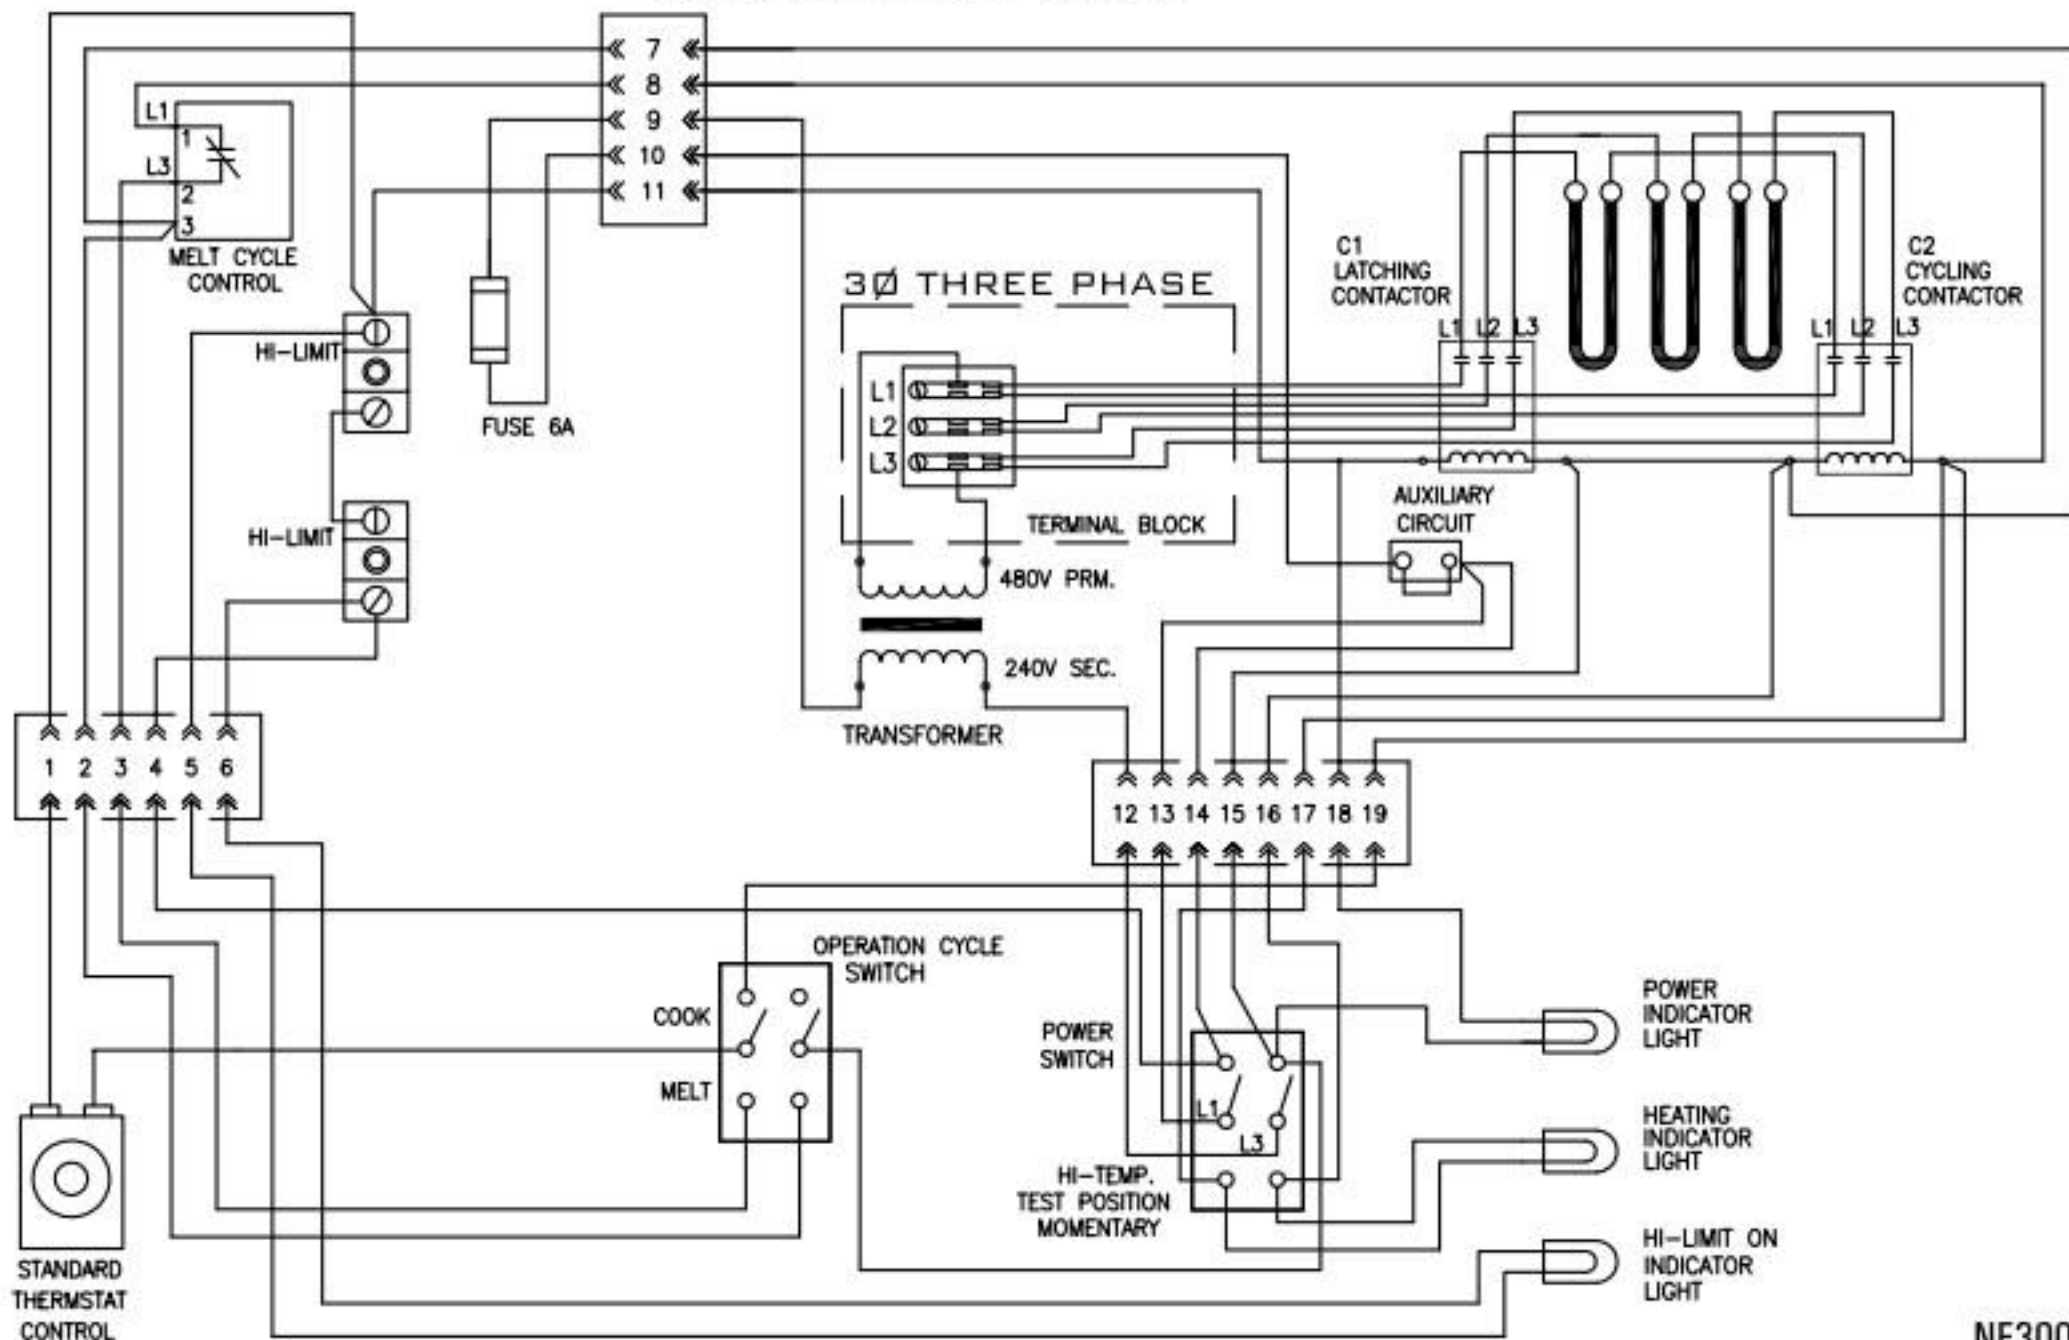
7
8
9
10
11

L1
1
L3
2
3
MELT CYCLE CONTROL

HI-LIMIT

FUSE 6A

HI-LIMIT

3Ø THREE PHASE

L1
L2
L3

TERMINAL BLOCK

480V PRM.

240V SEC.

TRANSFORMER

C1 LATCHING CONTACTOR
L1 L2 L3

C2 CYCLING CONTACTOR
L1 L2 L3

AUXILIARY CIRCUIT

1 2 3 4 5 6

12 13 14 15 16 17 18 19

OPERATION CYCLE SWITCH
COOK
MELT

POWER SWITCH
L1
L3

HI-TEMP. TEST POSITION MOMENTARY

POWER INDICATOR LIGHT

HEATING INDICATOR LIGHT

HI-LIMIT ON INDICATOR LIGHT

STANDARD THERMSTAT CONTROL

NF300